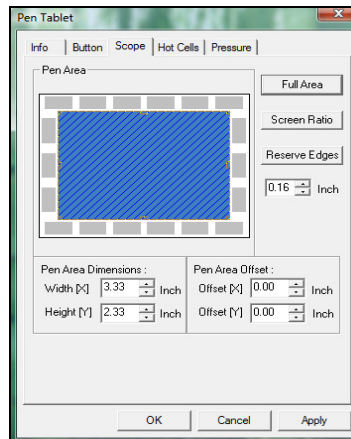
Pen Tablet

Info | Button | Scope | Hot Cells | Pressure

Pen Area

Full Area

Screen Ratio

Reserve Edges

0.16 Inch

Pen Area Dimensions :

Width [X] 3.33 Inch

Height [Y] 2.33 Inch

Pen Area Offset :

Offset [X] 0.00 Inch

Offset [Y] 0.00 Inch

OK

Cancel

Apply